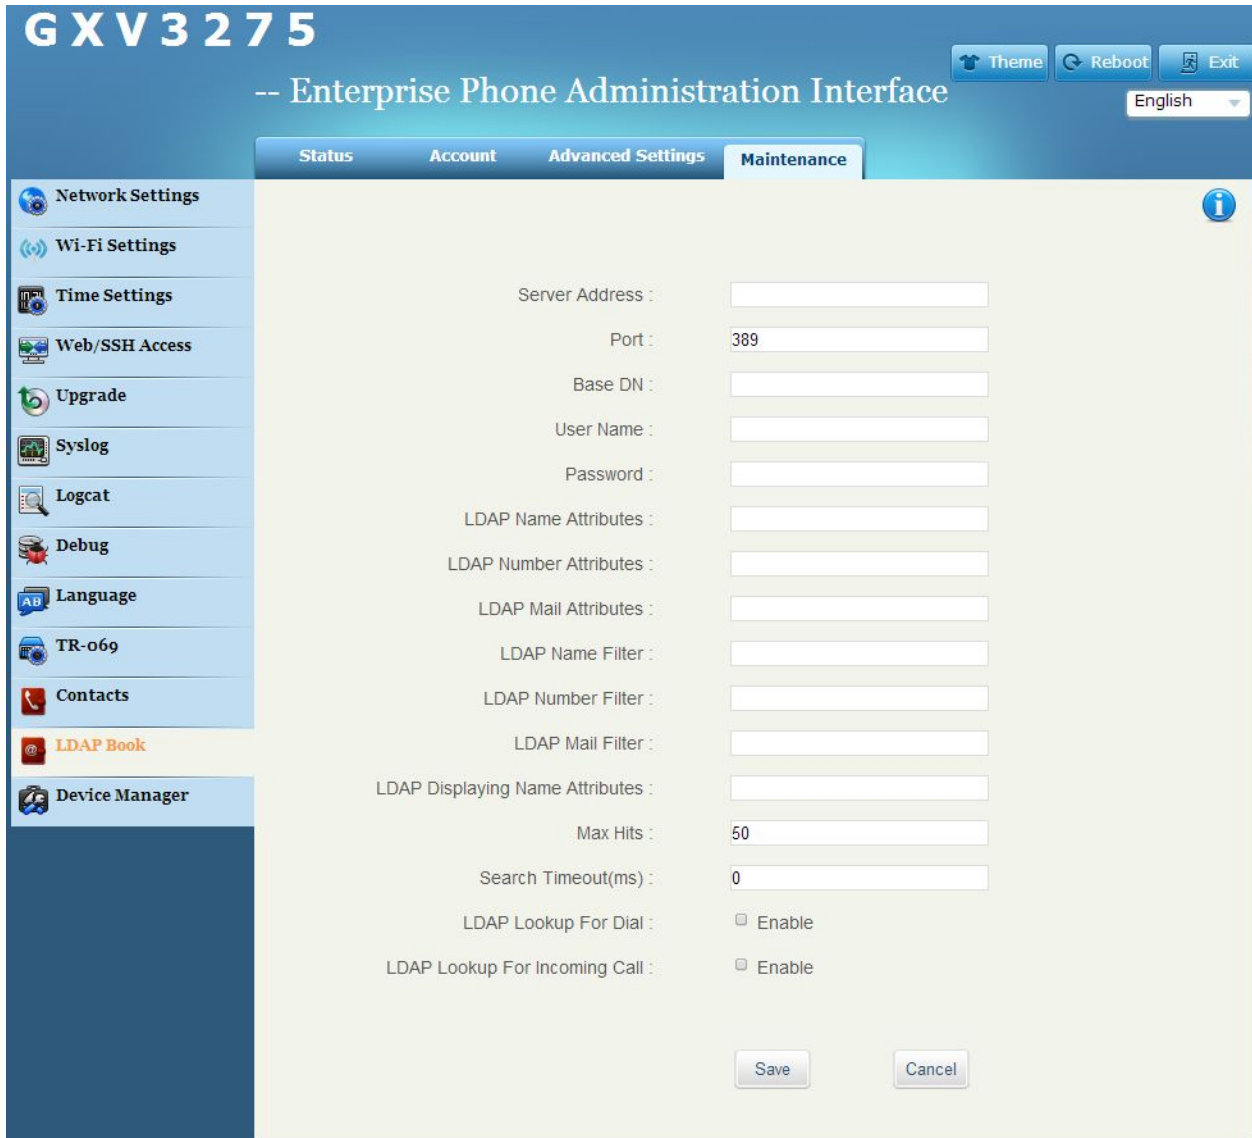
GXV3275

-- Enterprise Phone Administration Interface

Theme
Reboot
Exit
English

Status
Account
Advanced Settings
Maintenance

Network Settings
Wi-Fi Settings
Time Settings
Web/SSH Access
Upgrade
Syslog
Logcat
Debug
Language
TR-069
Contacts
LDAP Book
Device Manager

Server Address :
Port : 389
Base DN :
User Name :
Password :
LDAP Name Attributes :
LDAP Number Attributes :
LDAP Mail Attributes :
LDAP Name Filter :
LDAP Number Filter :
LDAP Mail Filter :
LDAP Displaying Name Attributes :
Max Hits : 50
Search Timeout(ms) : 0
LDAP Lookup For Dial : Enable
LDAP Lookup For Incoming Call : Enable

Save
Cancel